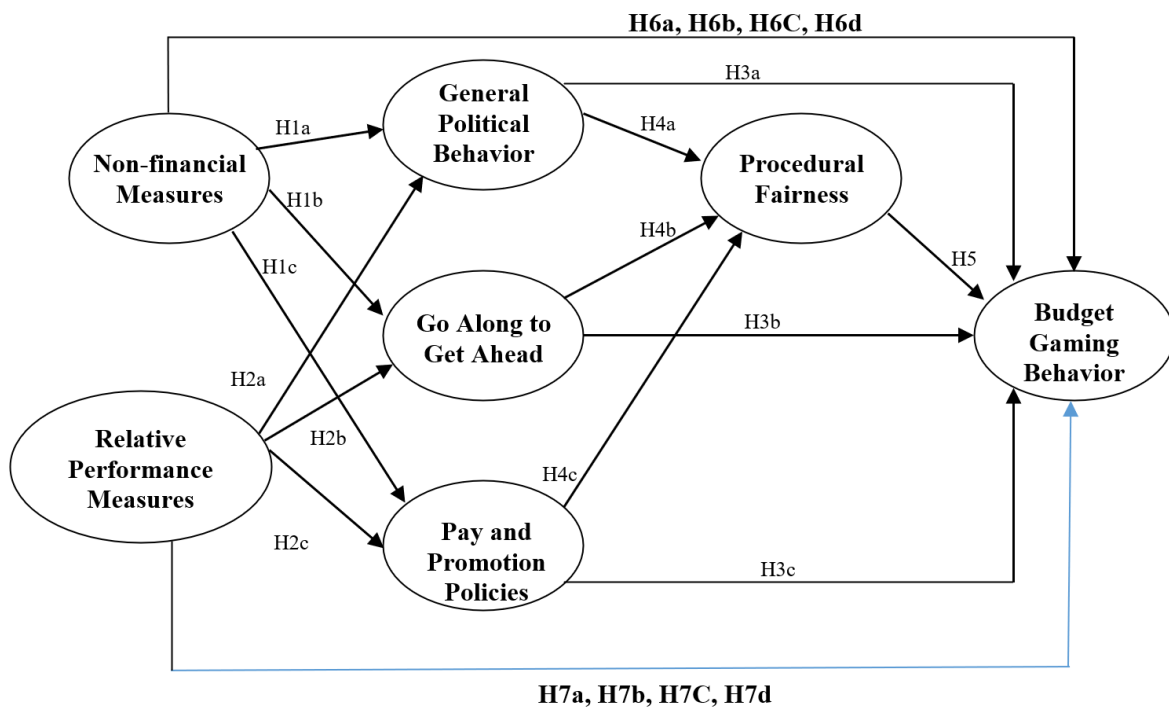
H6a, H6b, H6C, H6d

H3a

General Political Behavior

H1a

H4a

Non-financial Measures

Procedural Fairness

H1b

H4b

H1c

H5

Go Along to Get Ahead

H3b

Budget Gaming Behavior

H2a

Relative Performance Measures

H2b

H4c

H2c

Pay and Promotion Policies

H3c

H7a, H7b, H7C, H7d